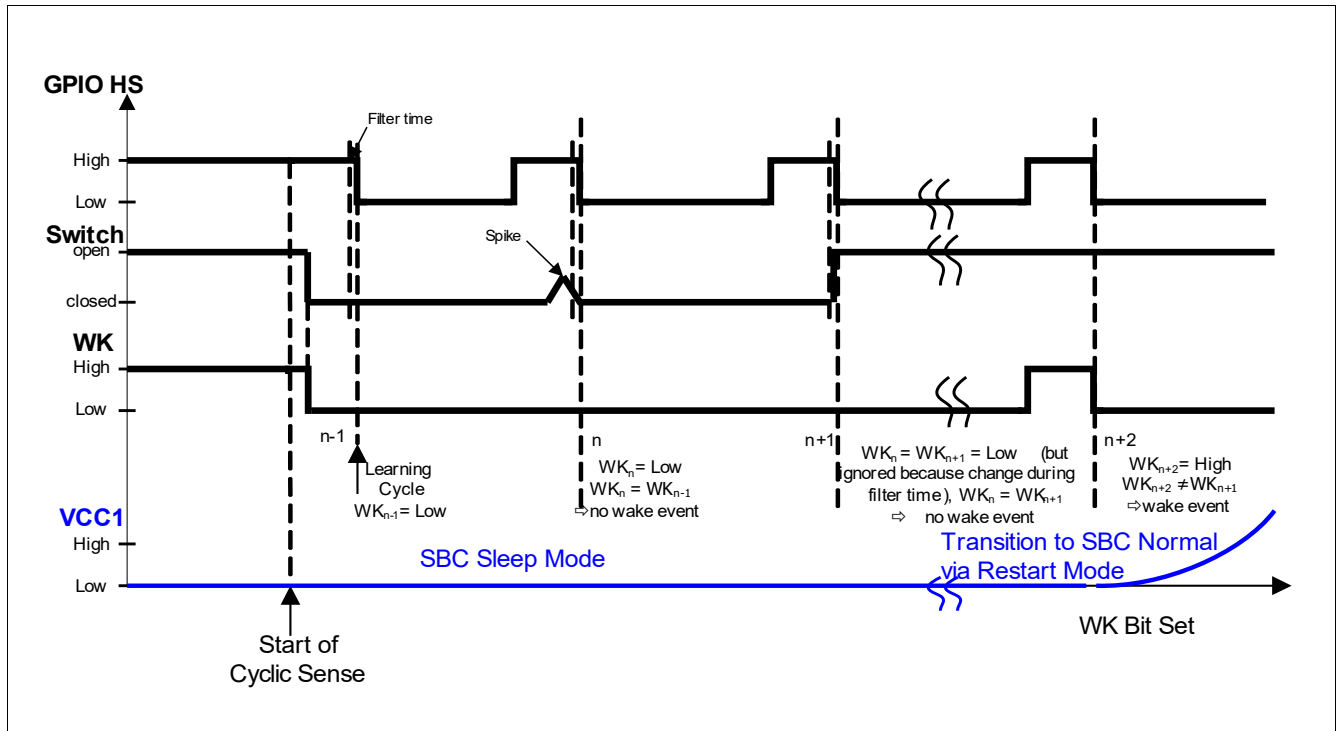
GPIO HS

Filter time

High

Low

Switch

open

Spike

closed

WK

High

Low

n-1

Learning Cycle
$WK_{n-1}$= Low

n

$WK_n$= Low
$WK_n$ = $WK_{n-1}$
⇨no wake event

n+1

$WK_n$ = $WK_{n+1}$ = Low (but ignored because change during filter time), $WK_n$ = $WK_{n+1}$
⇨ no wake event

n+2

$WK_{n+2}$= High
$WK_{n+2}$ ≠$WK_{n+1}$
⇨wake event

VCC1

High

Low

SBC Sleep Mode

Transition to SBC Normal via Restart Mode

Start of Cyclic Sense

WK Bit Set